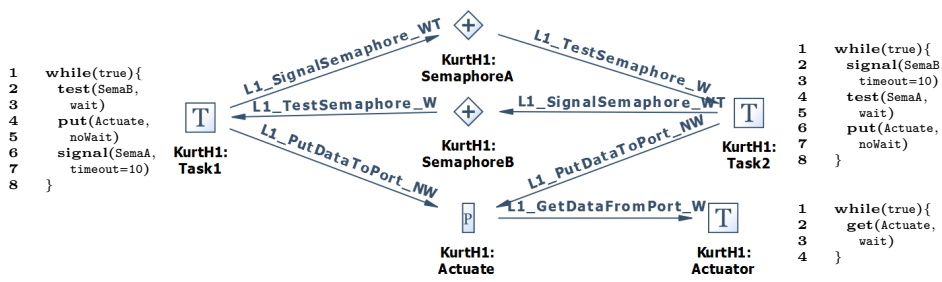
1 while(true){
2 test(SemaB,
3 wait)
4 put(Actuate,
5 noWait)
6 signal(SemaA,
7 timeout=10)
8 }

L1_SignalSemaphore_WT

KurtH1:
SemaphoreA

L1_TestSemaphore_W

L1_TestSemaphore_W

L1_SignalSemaphore_WT

T

KurtH1:
Task1

KurtH1:
SemaphoreB

T

KurtH1:
Task2

L1_PutDataToPort_NW

L1_PutDataToPort_NW

P

L1_GetDataFromPort_W

T

KurtH1:
Actuate

KurtH1:
Actuator

1 while(true){
2 signal(SemaB
3 timeout=10)
4 test(SemaA,
5 wait)
6 put(Actuate,
7 noWait)
8 }

1 while(true){
2 get(Actuate,
3 wait)
4 }